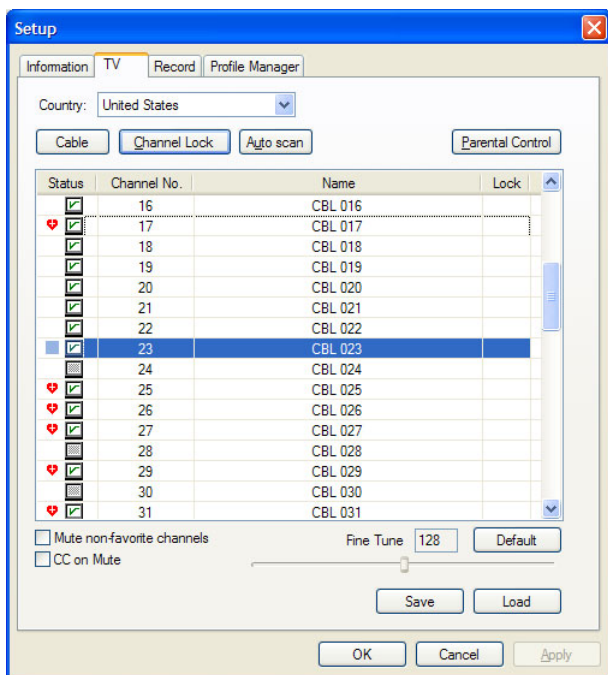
Setup

Information | TV | Record | Profile Manager

Country: United States

Cable | Channel Lock | Auto scan | Parental Control

| Status | Channel No. | Name | Lock |
|---|---|---|---|
| | 16 | CBL 016 | |
| | 17 | CBL 017 | |
| | 18 | CBL 018 | |
| | 19 | CBL 019 | |
| | 20 | CBL 020 | |
| | 21 | CBL 021 | |
| | 22 | CBL 022 | |
| | 23 | CBL 023 | |
| | 24 | CBL 024 | |
| | 25 | CBL 025 | |
| | 26 | CBL 026 | |
| | 27 | CBL 027 | |
| | 28 | CBL 028 | |
| | 29 | CBL 029 | |
| | 30 | CBL 030 | |
| | 31 | CBL 031 | |

Mute non-favorite channels
CC on Mute

Fine Tune 128 Default

Save Load

OK Cancel Apply